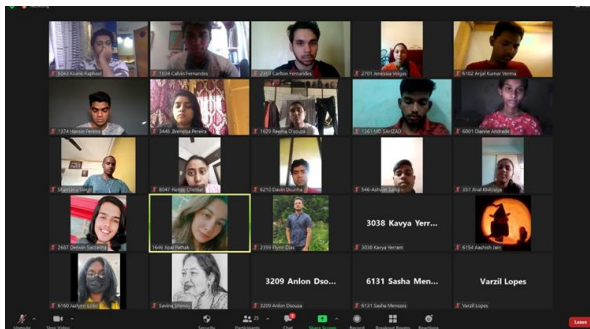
6063 Kuldit Rajbhar
1534 Calvin Fernandes
2351 Carlton Fernandes
2701 Anessia Volgas
6102 Anjal Kumar Verma
1374 Hansie Pereira
3445 Brendza Pereira
1629 Regina D'souza
1261 MD SAHZAD
6001 Dannie Andrade
Shantanu Singh
8047 Pelley Chettiar
6210 Davin Dsouza
346 Ashwin Jangid
357 Anal Khilnaniya
2687 Denvin Saldanha
1646 Ajali Pathak
2359 Flynn Dias
3038 Kavya Yerr...
3038 Kavya Yerram
6154 Aashish Jain
6160 Jashvin Gohil
Savina Dhess
3209 Anlon Dso...
3209 Anlon Dsouza
6131 Sasha Men...
6131 Sasha Menezes
Varzil Lopes
Varzil Lopes
Unmute
Start Video
Security
Participants
Chat
Share Screen
Record
Breakout Rooms
Reactions
Leave